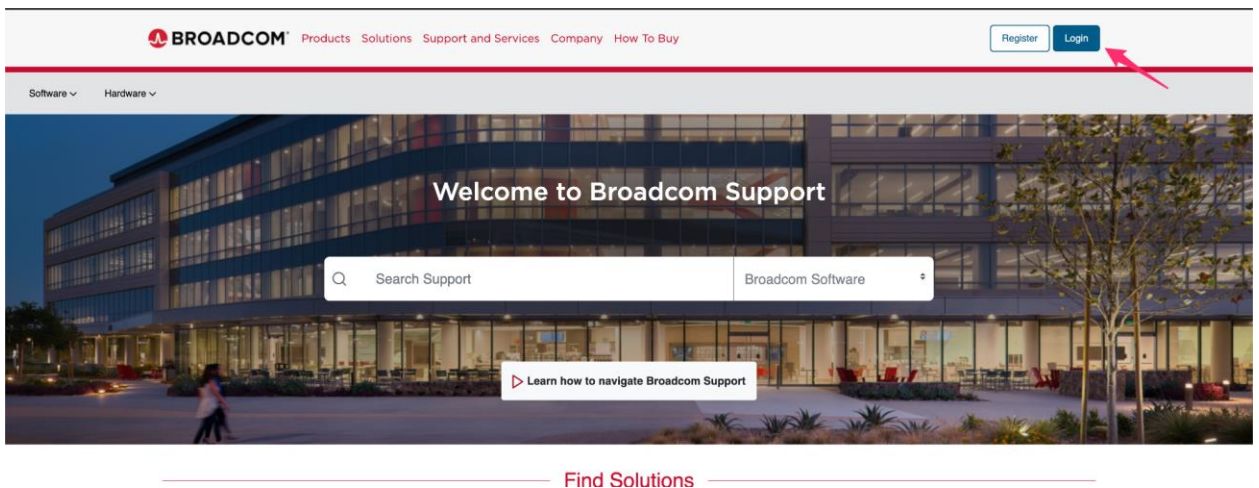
BROADCOM Products Solutions Support and Services Company How To Buy

Register Login

Software Hardware

Welcome to Broadcom Support

Search Support

Broadcom Software

Learn how to navigate Broadcom Support

Find Solutions